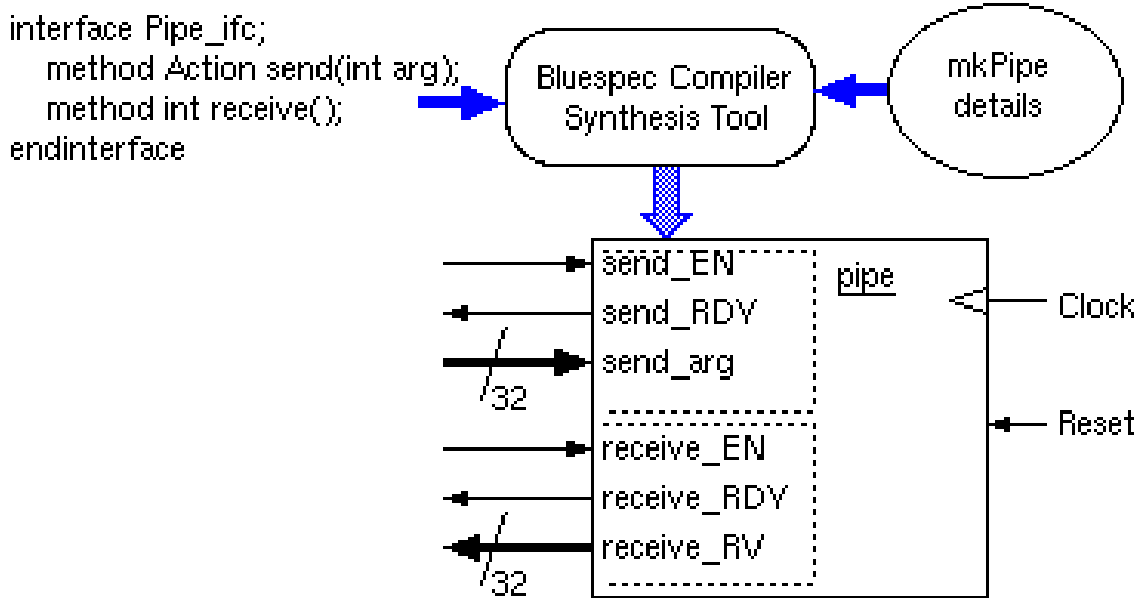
interface Pipe_ifc;
method Action send(int arg);
method int receive();
endinterface

Bluespec Compiler Synthesis Tool

mkPipe details

send_EN
send_RDY
send_arg
32
receive_EN
receive_RDY
receive_RV
32

pipe

Clock

Reset